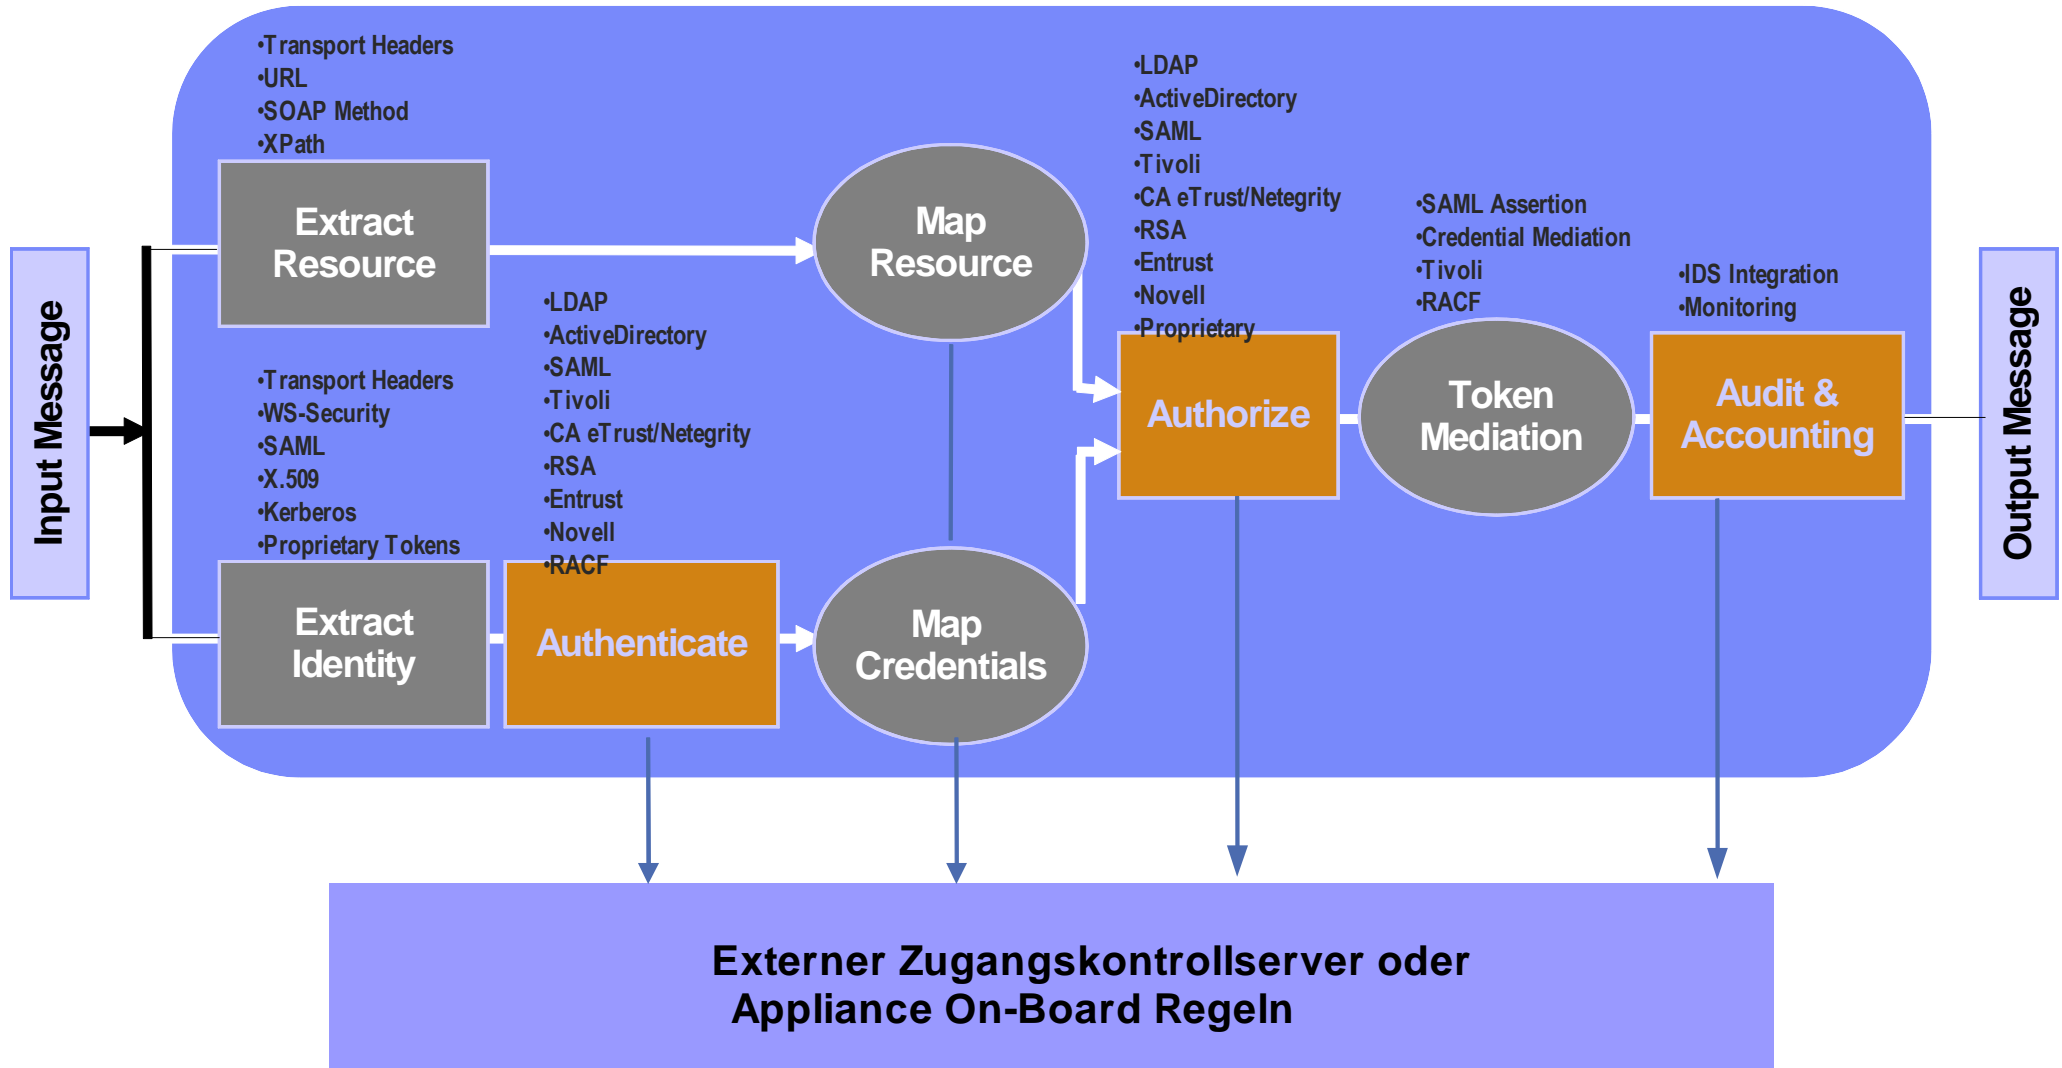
Input Message

•Transport Headers
•URL
•SOAP Method
•XPath

Extract Resource

•Transport Headers
•WS-Security
•SAML
•X.509
•Kerberos
•Proprietary Tokens

Extract Identity

•LDAP
•ActiveDirectory
•SAML
•Tivoli
•CA eTrust/Netegrity
•RSA
•Entrust
•Novell
•RACF

Authenticate

Map Resource

Map Credentials

•LDAP
•ActiveDirectory
•SAML
•Tivoli
•CA eTrust/Netegrity
•RSA
•Entrust
•Novell
•Proprietary

Authorize

•SAML Assertion
•Credential Mediation
•Tivoli
•RACF

Token Mediation

•IDS Integration
•Monitoring

Audit & Accounting

Output Message

Externer Zugangskontrollserver oder Appliance On-Board Regeln